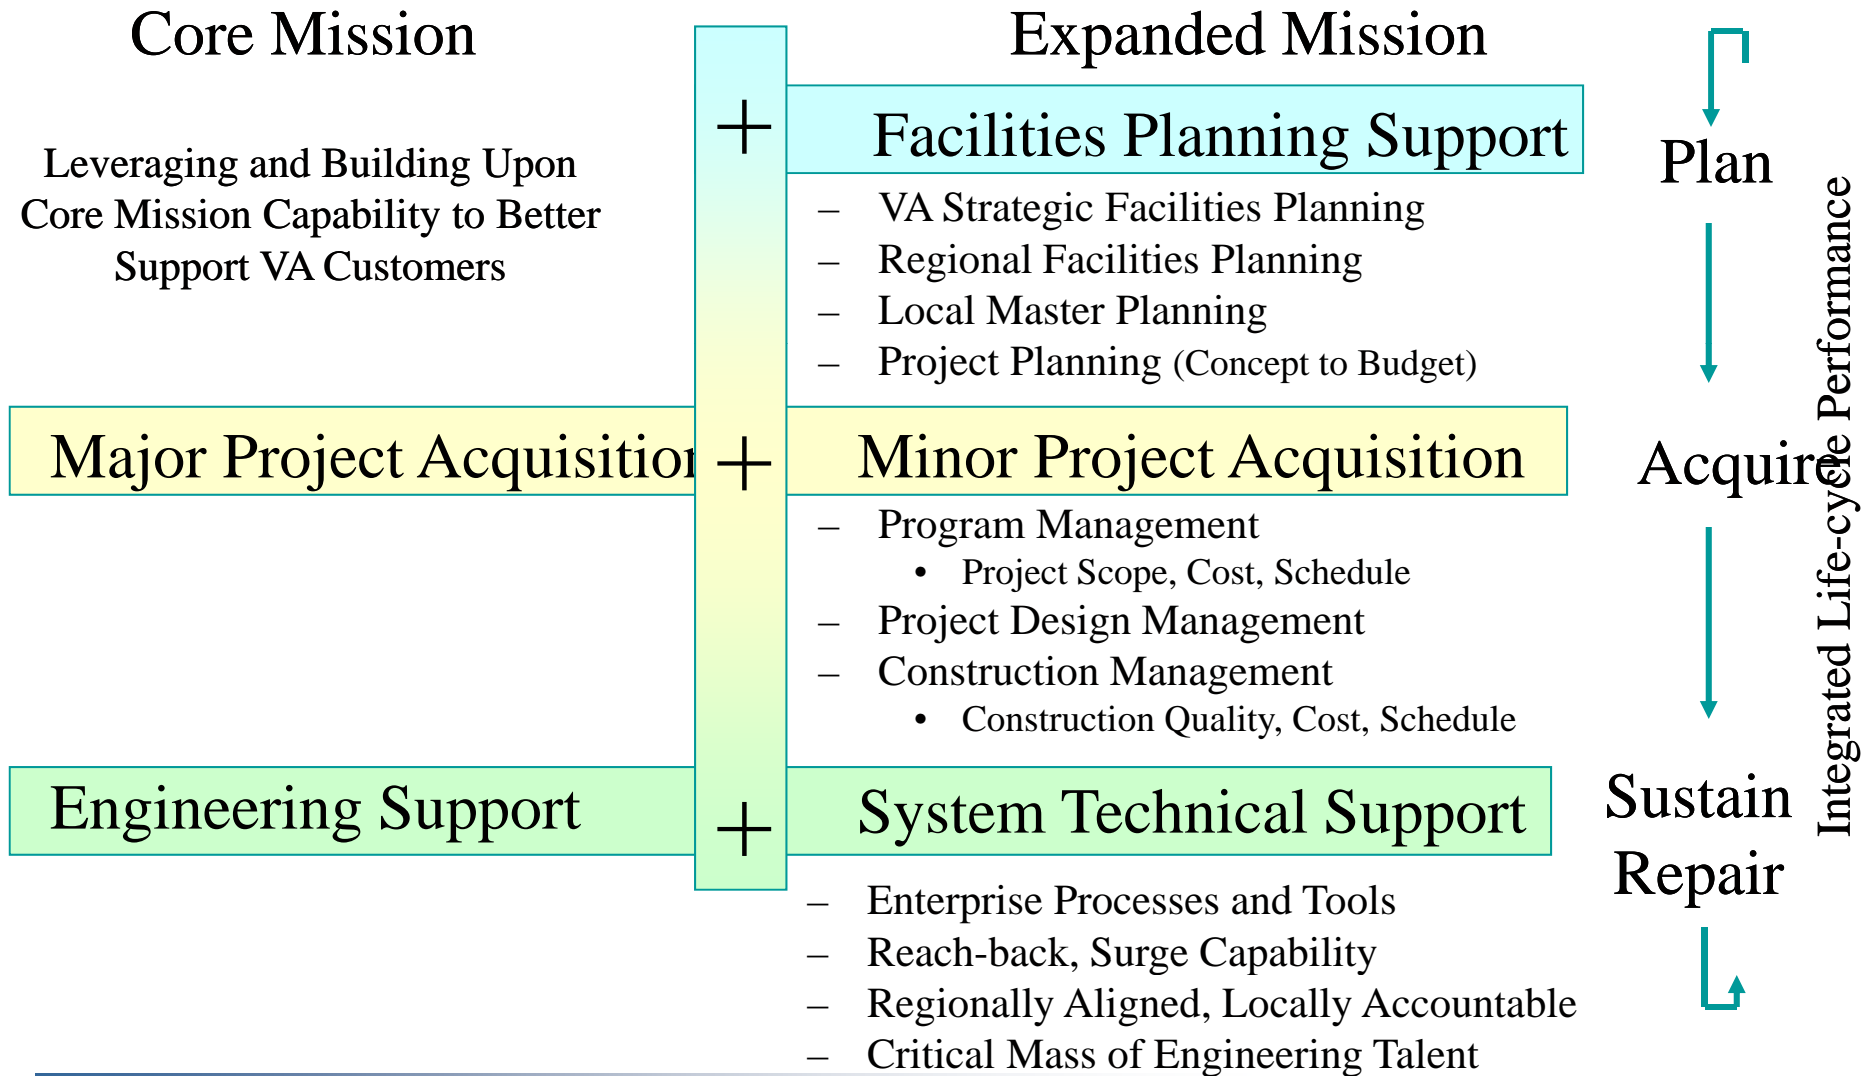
Core Mission

Leveraging and Building Upon Core Mission Capability to Better Support VA Customers

Major Project Acquisition

Engineering Support

+

+

+

Expanded Mission

Facilities Planning Support

– VA Strategic Facilities Planning
– Regional Facilities Planning
– Local Master Planning
– Project Planning (Concept to Budget)

Minor Project Acquisition

– Program Management
• Project Scope, Cost, Schedule
– Project Design Management
– Construction Management
• Construction Quality, Cost, Schedule

System Technical Support

– Enterprise Processes and Tools
– Reach-back, Surge Capability
– Regionally Aligned, Locally Accountable
– Critical Mass of Engineering Talent

Plan

Acquire

Sustain

Repair

Integrated Life-cycle Performance